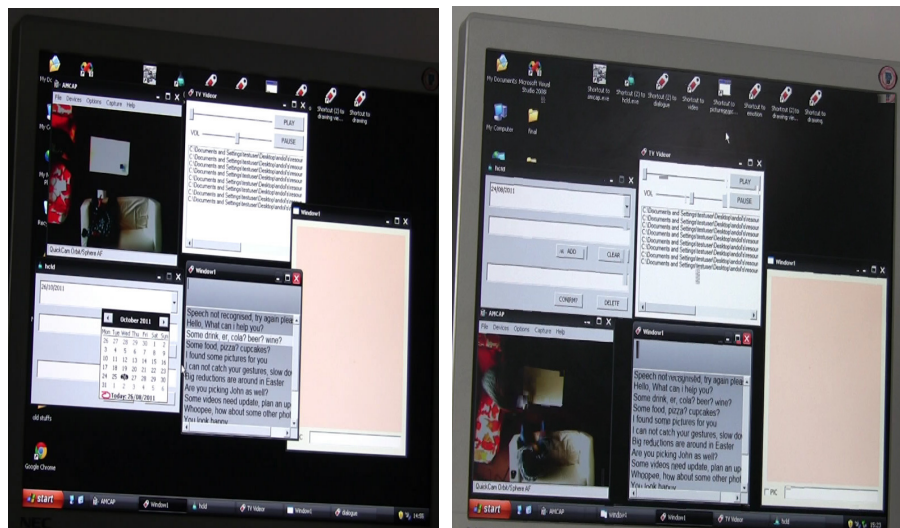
My Documents

AMCAP
File Devices Options Capture Help

TV Videor
PLAY
VOL
PAUSE
C:\Documents and Settings\testuser\Desktop\andsf\resour
C:\Documents and Settings\testuser\Desktop\andsf\resour
C:\Documents and Settings\testuser\Desktop\andsf\resour
C:\Documents and Settings\testuser\Desktop\andsf\resour
C:\Documents and Settings\testuser\Desktop\andsf\resour
C:\Documents and Settings\testuser\Desktop\andsf\resour
C:\Documents and Settings\testuser\Desktop\andsf\resour

Window1

QuickCam Orbit/Sphere AF

hcld
26/10/2011

October 2011
| Mon | Tue | Wed | Thu | Fri | Sat | Sun |
|---|---|---|---|---|---|---|
| 26 | 27 | 28 | 29 | 30 | 1 | 2 |
| 3 | 4 | 5 | 6 | 7 | 8 | 9 |
| 10 | 11 | 12 | 13 | 14 | 15 | 16 |
| 17 | 18 | 19 | 20 | 21 | 22 | 23 |
| 24 | 25 | 26 | 27 | 28 | 29 | 30 |
| 31 | 1 | 2 | 3 | 4 | 5 | 6 |
Today: 26/08/2011

Window1
Speech not recognised, try again plea
Hello, What can i help you?
Some drink, er, cola? beer? wine?
Some food, pizza? cupcakes?
I found some pictures for you
I can not catch your gestures, slow do
Big reductions are around in Easter
Are you picking John as well?
Some videos need update, plan an up
Whoopee, how about some other phot
You look happy

old stuffs
Google Chrome

start  AMCAP  Window1  hcld  TV Videor  Window1  dialogue  14:05

My Documents  Microsoft Visual Studio 2008  Shortcut to amcap.exe  Shortcut to hcld.exe  Shortcut (2) to dialogue  Shortcut to video  Shortcut to picturegggg...  Shortcut to emotion  Shortcut (2) to drawing-wo...  Shortcut to drawing
My Computer  final

hcld
26/08/2011
ADD
CLEAR
CONFIRM
DELETE

TV Videor
PLAY
VOL
PAUSE
C:\Documents and Settings\testuser\Desktop\andsf\resour
C:\Documents and Settings\testuser\Desktop\andsf\resour
C:\Documents and Settings\testuser\Desktop\andsf\resour
C:\Documents and Settings\testuser\Desktop\andsf\resour
C:\Documents and Settings\testuser\Desktop\andsf\resour
C:\Documents and Settings\testuser\Desktop\andsf\resour
C:\Documents and Settings\testuser\Desktop\andsf\resour
C:\Documents and Settings\testuser\Desktop\andsf\resour

Window1

AMCAP
File Devices Options Capture Help

Window1
Speech not recognised, try again plea
Hello, What can i help you?
Some drink, er, cola? beer? wine?
Some food, pizza? cupcakes?
I found some pictures for you
I can not catch your gestures, slow do
Big reductions are around in Easter
Are you picking John as well?
Some videos need update, plan an up
Whoopee, how about some other phot
You look happy

QuickCam Orbit/Sphere AF

PIC

start  Window1  TV Videor  hcld  15:23